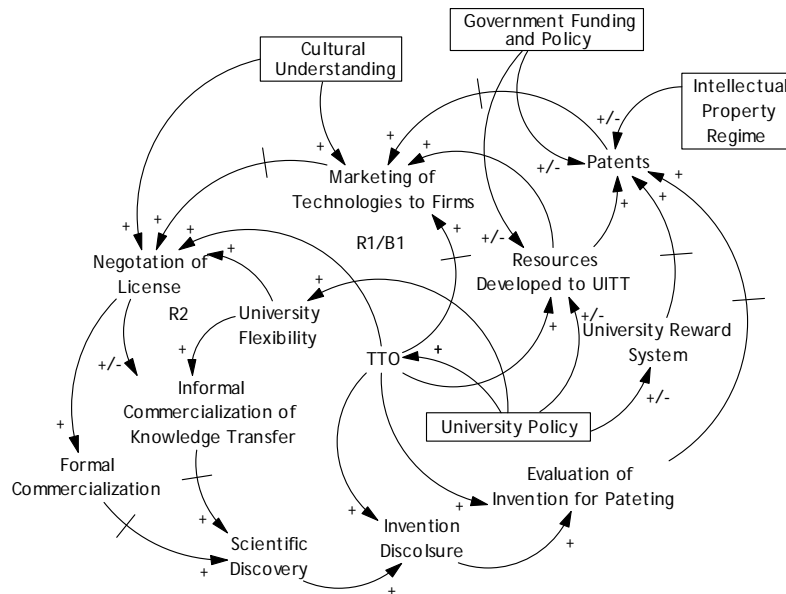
Government Funding and Policy

Cultural Understanding

Intellectual Property Regime

+/-

+

+

+/-

Patents

+

Marketing of Technologies to Firms

+

+

+

+/-

+

R1/B1

Negotation of License

+

Resources Developed to UITT

+

R2

University Flexibility

+/-

University Reward System

+

+

TTO

+

+/-

+

Informal Commercialization of Knowledge Transfer

University Policy

+/-

+

Formal Commercialization

Evaluation of Invention for Pateting

+

+

+

Scientific Discovery

Invention Discolsure

+

+

+